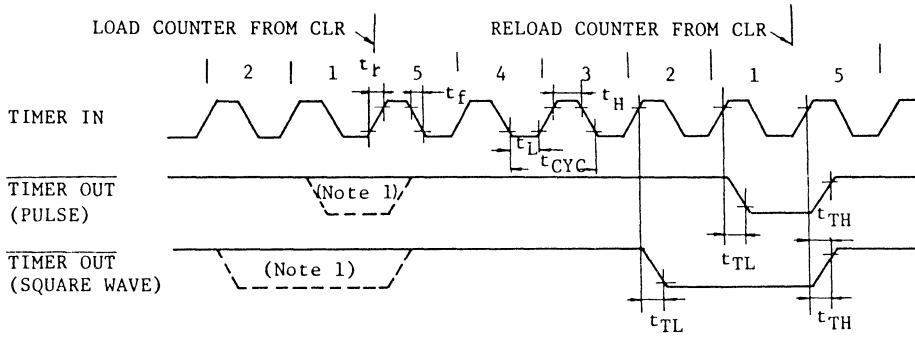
LOAD COUNTER FROM CLR

RELOAD COUNTER FROM CLR

2 1 5 4 3 2 1 5

$t_r$ $t_f$ $t_H$ $t_L$ $t_{CYC}$

TIMER IN

$\overline{\text{TIMER OUT}}$ (PULSE)

(Note 1)

$t_{TH}$

$t_{TL}$

$\overline{\text{TIMER OUT}}$ (SQUARE WAVE)

(Note 1)

$t_{TL}$

$t_{TH}$